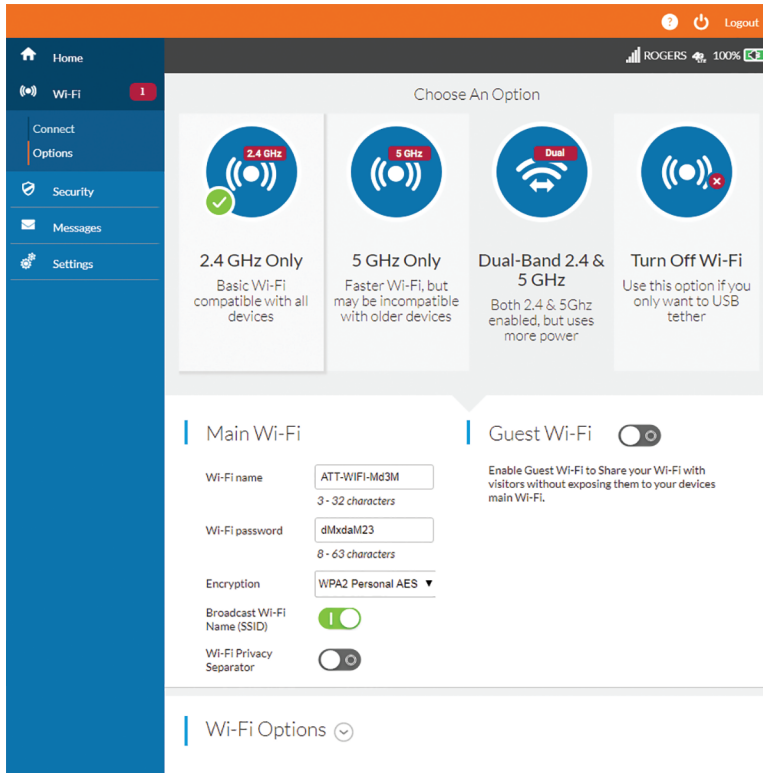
? Logout

ROGERS 100%

Home

Wi-Fi 1

Connect

Options

Security

Messages

Settings

Choose An Option

2.4 GHz

2.4 GHz Only

Basic Wi-Fi compatible with all devices

5 GHz

5 GHz Only

Faster Wi-Fi, but may be incompatible with older devices

Dual

Dual-Band 2.4 & 5 GHz

Both 2.4 & 5Ghz enabled, but uses more power

Turn Off Wi-Fi

Use this option if you only want to USB tether

Main Wi-Fi

Wi-Fi name ATT-WIFI-Md3M

3 - 32 characters

Wi-Fi password dMxdaM23

8 - 63 characters

Encryption WPA2 Personal AES

Broadcast Wi-Fi Name (SSID)

Wi-Fi Privacy Separator

Guest Wi-Fi

Enable Guest Wi-Fi to Share your Wi-Fi with visitors without exposing them to your devices main Wi-Fi.

Wi-Fi Options